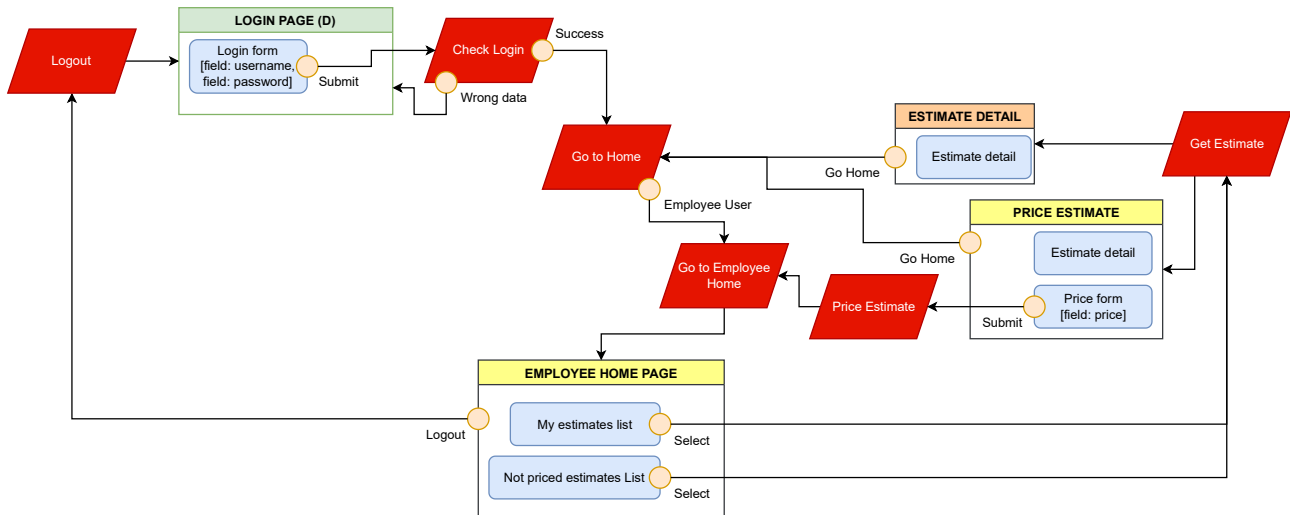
Logout

LOGIN PAGE (D)

Login form [field: username, field: password]

Submit

Check Login

Success

Wrong data

Go to Home

Employee User

ESTIMATE DETAIL

Estimate detail

Go Home

Get Estimate

PRICE ESTIMATE

Estimate detail

Go Home

Go to Employee Home

Price Estimate

Price form [field: price]

Submit

EMPLOYEE HOME PAGE

Logout

My estimates list

Select

Not priced estimates List

Select